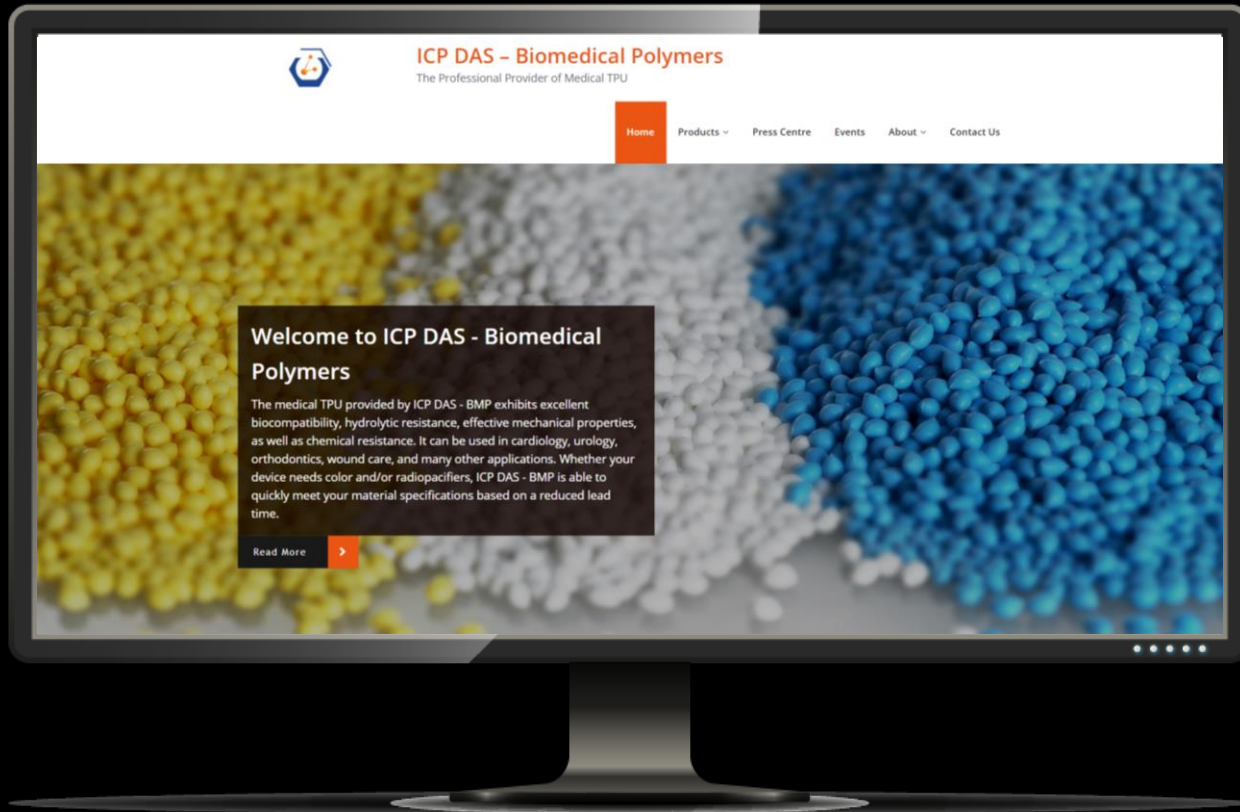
ICP DAS – Biomedical Polymers
The Professional Provider of Medical TPU

Home Products Press Centre Events About Contact Us

Welcome to ICP DAS - Biomedical Polymers

The medical TPU provided by ICP DAS - BMP exhibits excellent biocompatibility, hydrolytic resistance, effective mechanical properties, as well as chemical resistance. It can be used in cardiology, urology, orthodontics, wound care, and many other applications. Whether your device needs color and/or radiopacifiers, ICP DAS - BMP is able to quickly meet your material specifications based on a reduced lead time.

Read More